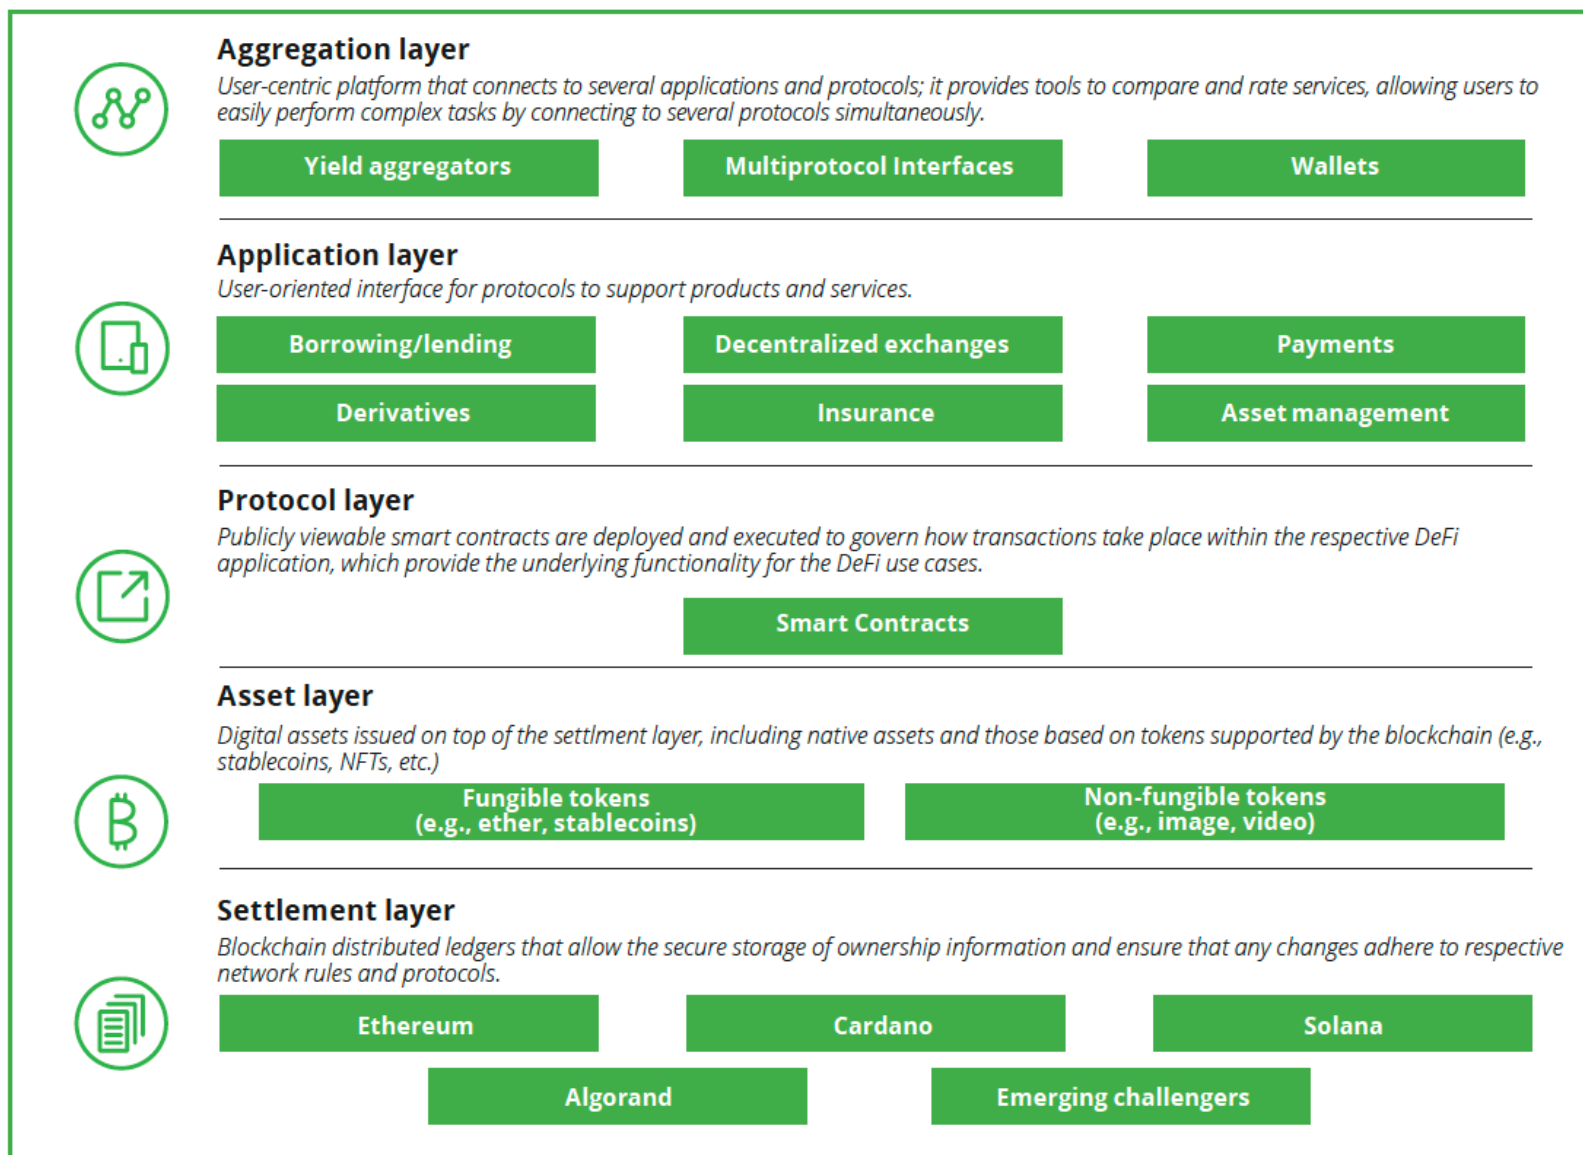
Aggregation layer

User-centric platform that connects to several applications and protocols; it provides tools to compare and rate services, allowing users to easily perform complex tasks by connecting to several protocols simultaneously.

Yield aggregators

Multiprotocol Interfaces

Wallets

Application layer

User-oriented interface for protocols to support products and services.

Borrowing/lending

Decentralized exchanges

Payments

Derivatives

Insurance

Asset management

Protocol layer

Publicly viewable smart contracts are deployed and executed to govern how transactions take place within the respective DeFi application, which provide the underlying functionality for the DeFi use cases.

Smart Contracts

Asset layer

Digital assets issued on top of the settlment layer, including native assets and those based on tokens supported by the blockchain (e.g., stablecoins, NFTs, etc.)

Fungible tokens (e.g., ether, stablecoins)

Non-fungible tokens (e.g., image, video)

Settlement layer

Blockchain distributed ledgers that allow the secure storage of ownership information and ensure that any changes adhere to respective network rules and protocols.

Ethereum

Cardano

Solana

Algorand

Emerging challengers